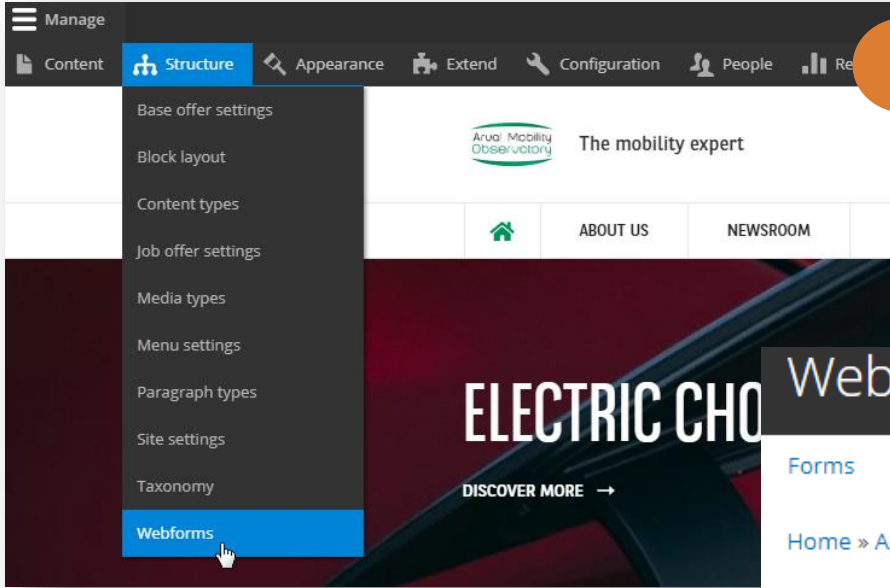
Manage

Content Structure Appearance Extend Configuration People Re

Base offer settings
Block layout
Content types
Job offer settings
Media types
Menu settings
Paragraph types
Site settings
Taxonomy
Webforms

Arval Mobility Observatory

The mobility expert

ABOUT US NEWSROOM

ELECTRIC CHO

DISCOVER MORE →

Web

Forms

Home » A